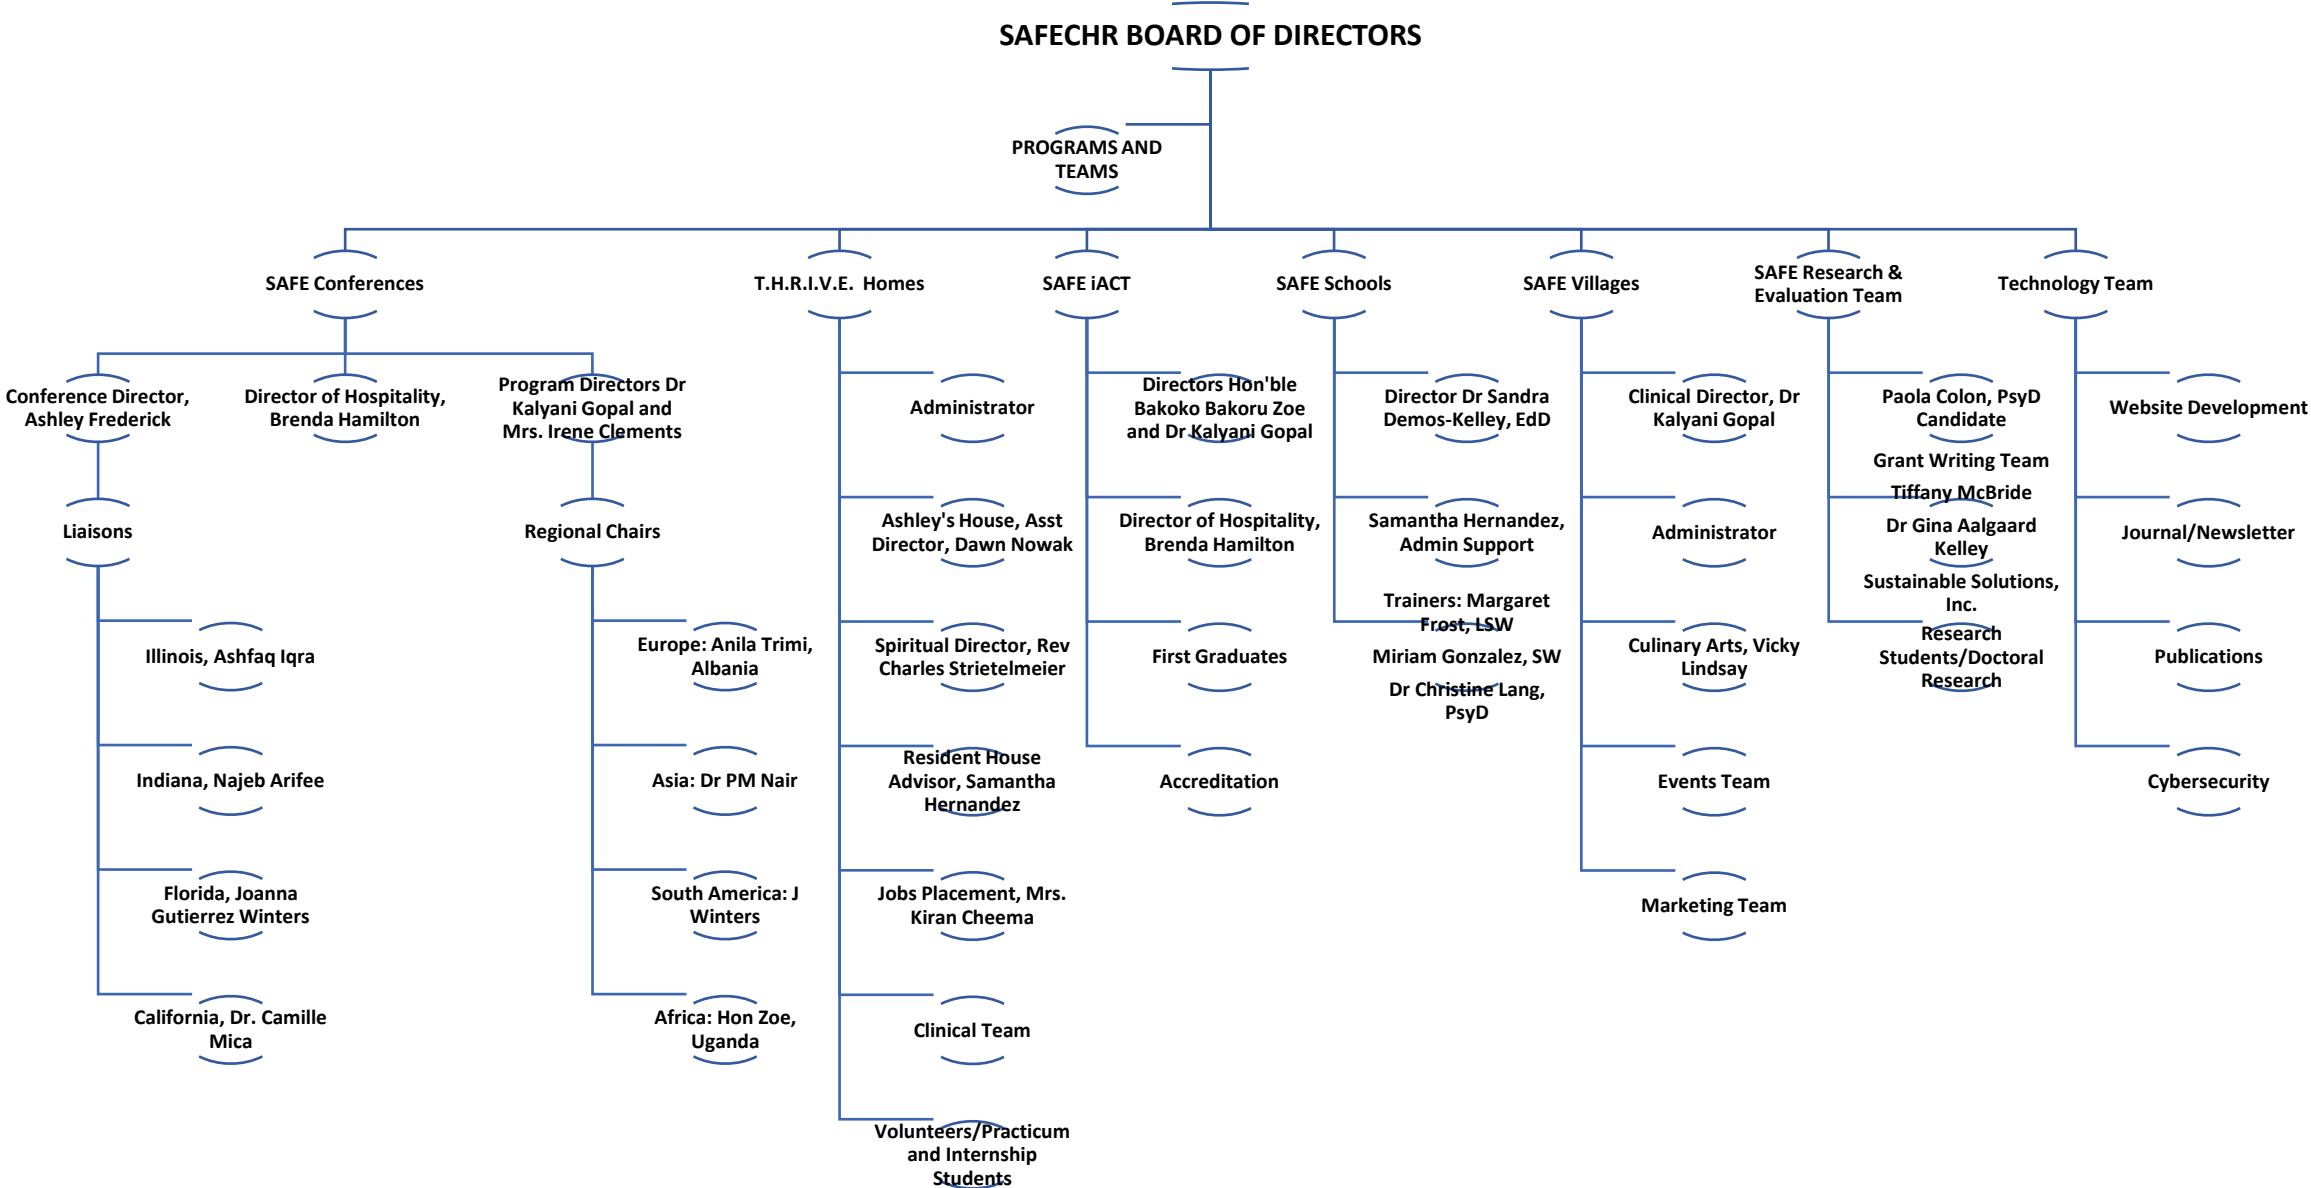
SAFECHR BOARD OF DIRECTORS

PROGRAMS AND TEAMS

SAFE Conferences

Conference Director, Ashley Frederick

Liaisons

Illinois, Ashfaq Iqra

Indiana, Najeb Arifee

Florida, Joanna Gutierrez Winters

California, Dr. Camille Mica

Director of Hospitality, Brenda Hamilton

Program Directors Dr Kalyani Gopal and Mrs. Irene Clements

Regional Chairs

Europe: Anila Trimi, Albania

Asia: Dr PM Nair

South America: J Winters

Africa: Hon Zoe, Uganda

T.H.R.I.V.E. Homes

Administrator

Ashley's House, Asst Director, Dawn Nowak

Spiritual Director, Rev Charles Strietelmeier

Resident House Advisor, Samantha Hernandez

Jobs Placement, Mrs. Kiran Cheema

Clinical Team

Volunteers/Practicum and Internship Students

SAFE iACT

Directors Hon'ble Bakoko Bakoru Zoe and Dr Kalyani Gopal

Director of Hospitality, Brenda Hamilton

First Graduates

Accreditation

SAFE Schools

Director Dr Sandra Demos-Kelley, EdD

Samantha Hernandez, Admin Support

Trainers: Margaret Frost, LSW

Miriam Gonzalez, SW

Dr Christine Lang, PsyD

SAFE Villages

Clinical Director, Dr Kalyani Gopal

Administrator

Culinary Arts, Vicky Lindsay

Events Team

Marketing Team

SAFE Research & Evaluation Team

Paola Colon, PsyD Candidate

Grant Writing Team

Tiffany McBride

Dr Gina Aalgaard Kelley

Sustainable Solutions, Inc.

Research Students/Doctoral Research

Technology Team

Website Development

Journal/Newsletter

Publications

Cybersecurity